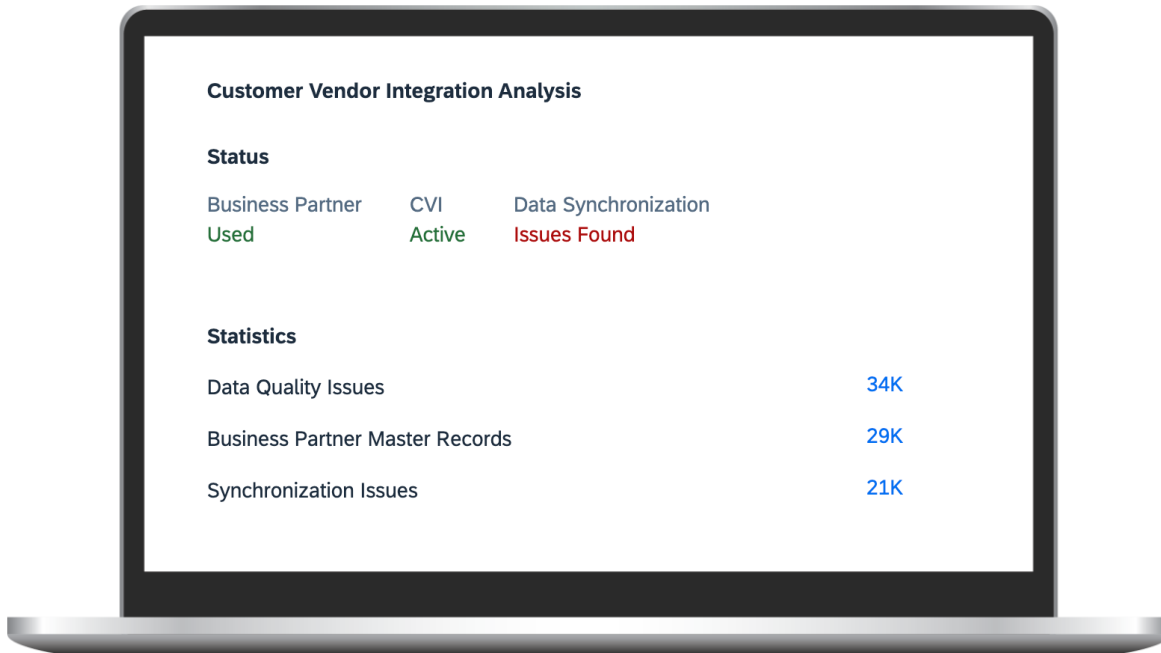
Customer Vendor Integration Analysis

Status

| Business Partner | CVI | Data Synchronization |
|---|---|---|
| Used | Active | Issues Found |

Statistics

| | |
|---|---|
| Data Quality Issues | 34K |
| Business Partner Master Records | 29K |
| Synchronization Issues | 21K |